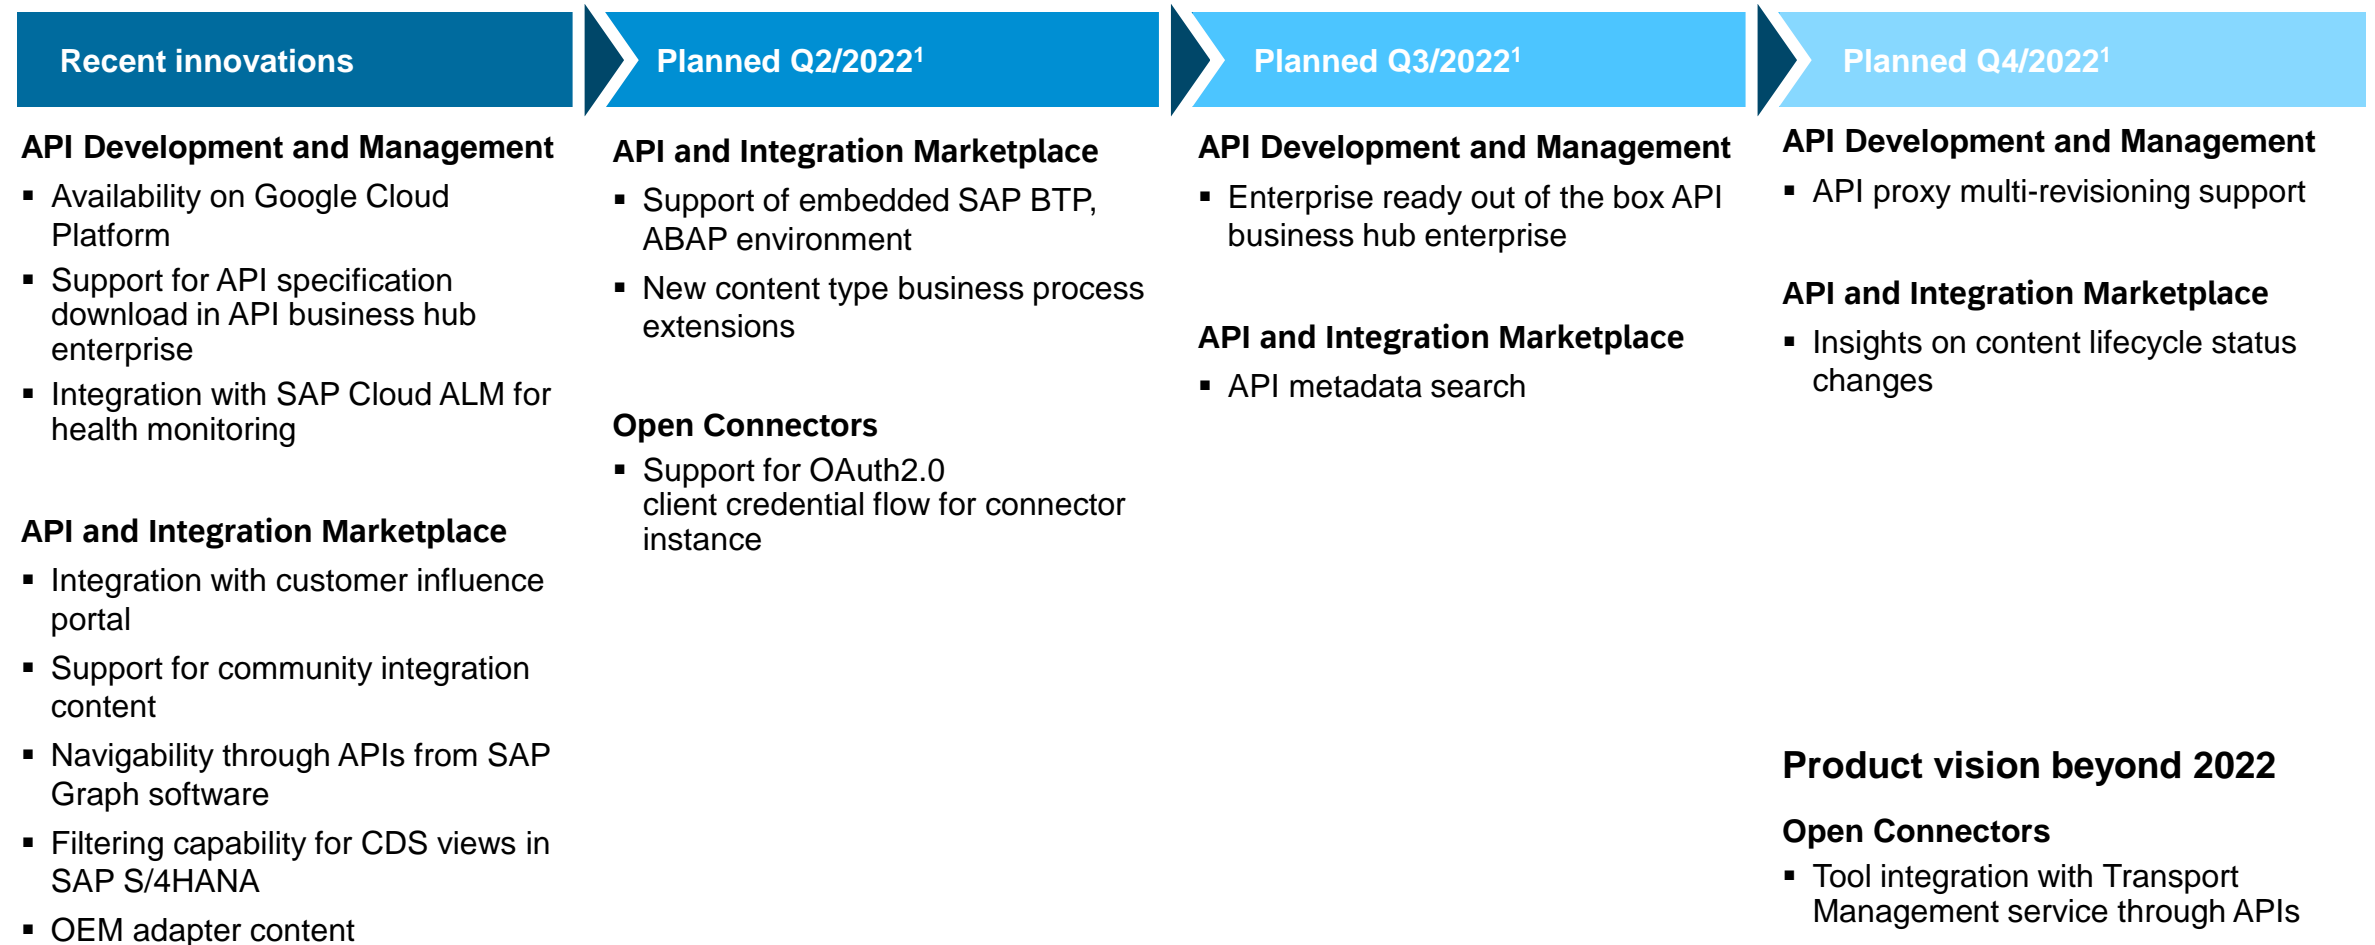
Recent innovations

API Development and Management

▪ Availability on Google Cloud Platform

▪ Support for API specification download in API business hub enterprise

▪ Integration with SAP Cloud ALM for health monitoring

API and Integration Marketplace

▪ Integration with customer influence portal

▪ Support for community integration content

▪ Navigability through APIs from SAP Graph software

▪ Filtering capability for CDS views in SAP S/4HANA

▪ OEM adapter content

Planned Q2/2022$^1$

API and Integration Marketplace

▪ Support of embedded SAP BTP, ABAP environment

▪ New content type business process extensions

Open Connectors

▪ Support for OAuth2.0 client credential flow for connector instance

Planned Q3/2022$^1$

API Development and Management

▪ Enterprise ready out of the box API business hub enterprise

API and Integration Marketplace

▪ API metadata search

Planned Q4/2022$^1$

API Development and Management

▪ API proxy multi-revisioning support

API and Integration Marketplace

▪ Insights on content lifecycle status changes

Product vision beyond 2022

Open Connectors

▪ Tool integration with Transport Management service through APIs